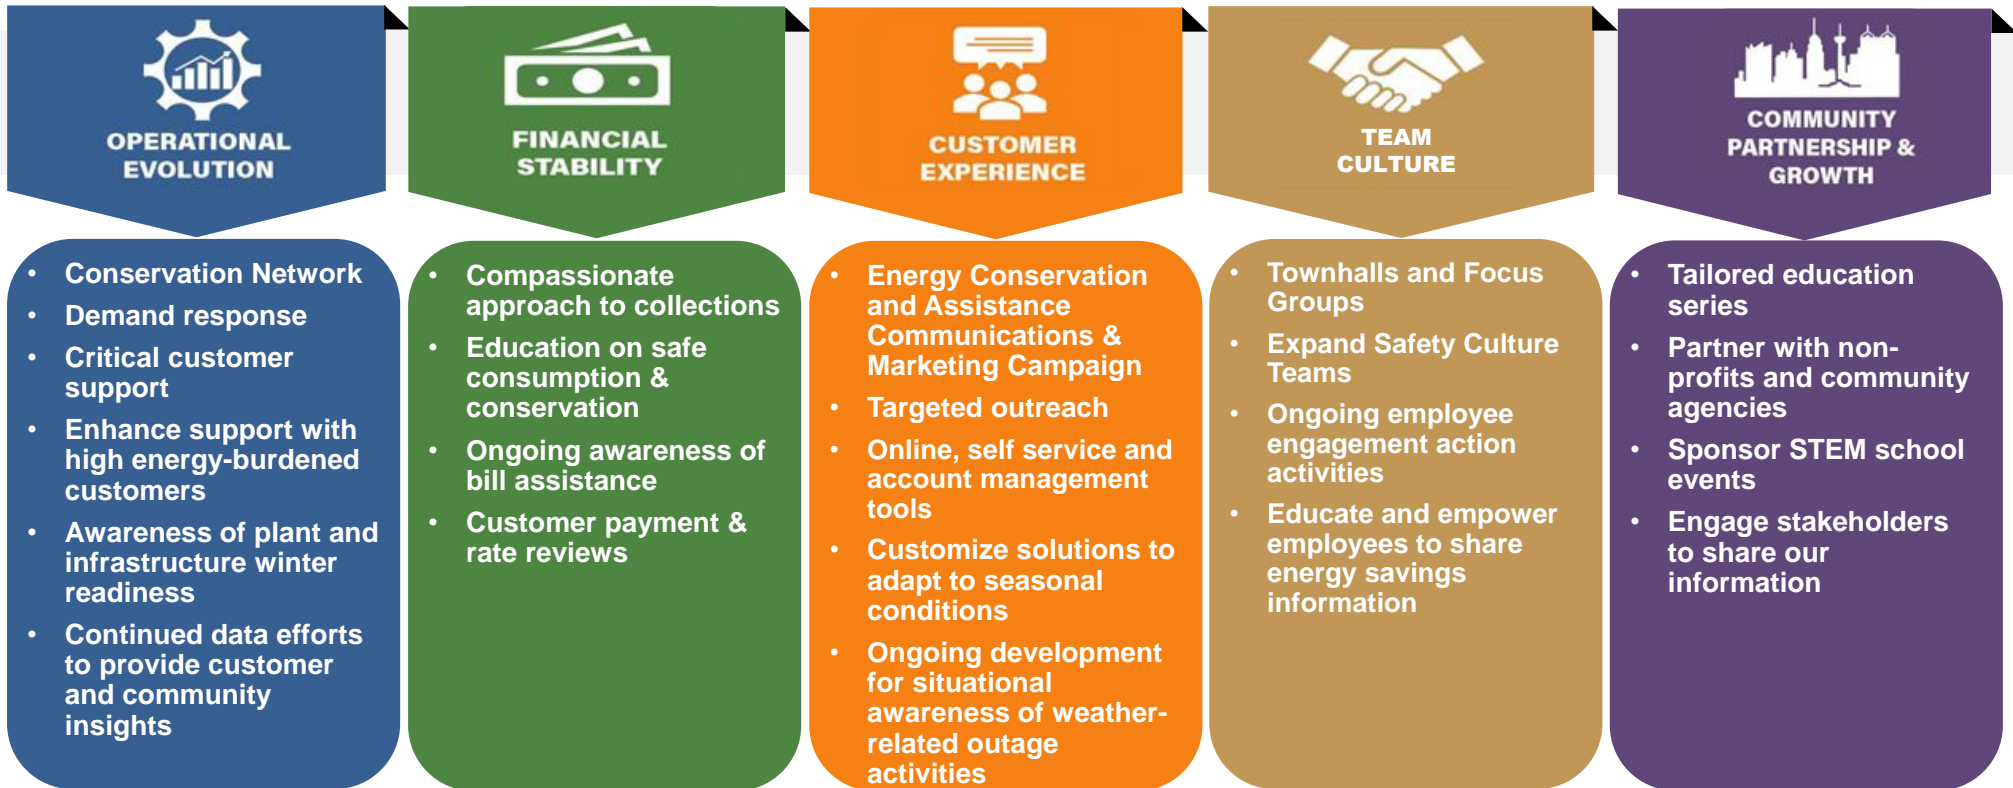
OPERATIONAL EVOLUTION

- Conservation Network
- Demand response
- Critical customer support
- Enhance support with high energy-burdened customers
- Awareness of plant and infrastructure winter readiness
- Continued data efforts to provide customer and community insights

FINANCIAL STABILITY

- Compassionate approach to collections
- Education on safe consumption & conservation
- Ongoing awareness of bill assistance
- Customer payment & rate reviews

CUSTOMER EXPERIENCE

- Energy Conservation and Assistance Communications & Marketing Campaign
- Targeted outreach
- Online, self service and account management tools
- Customize solutions to adapt to seasonal conditions
- Ongoing development for situational awareness of weather-related outage activities

TEAM CULTURE

- Townhalls and Focus Groups
- Expand Safety Culture Teams
- Ongoing employee engagement action activities
- Educate and empower employees to share energy savings information

COMMUNITY PARTNERSHIP & GROWTH

- Tailored education series
- Partner with non-profits and community agencies
- Sponsor STEM school events
- Engage stakeholders to share our information